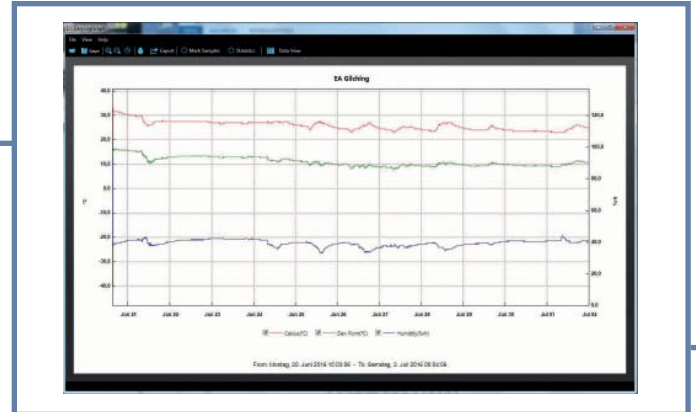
File View Help

Save Export Mark Samples Statistics Data View

EA Gilching

40,0
30,0
20,0
10,0
0,0
-10,0
-20,0
-30,0
-40,0

°C

120,0
100,0
80,0
60,0
40,0
20,0
0,0

%rh

Jun 21 Jun 22 Jun 23 Jun 24 Jun 25 Jun 26 Jun 27 Jun 28 Jun 29 Jun 30 Jul 01 Jul 02

Celsius(°C) Dew Point(°C) Humidity(%rh)

From: Montag, 20. Juni 2016 15:09:00 - To: Samstag, 2. Juli 2016 08:54:06